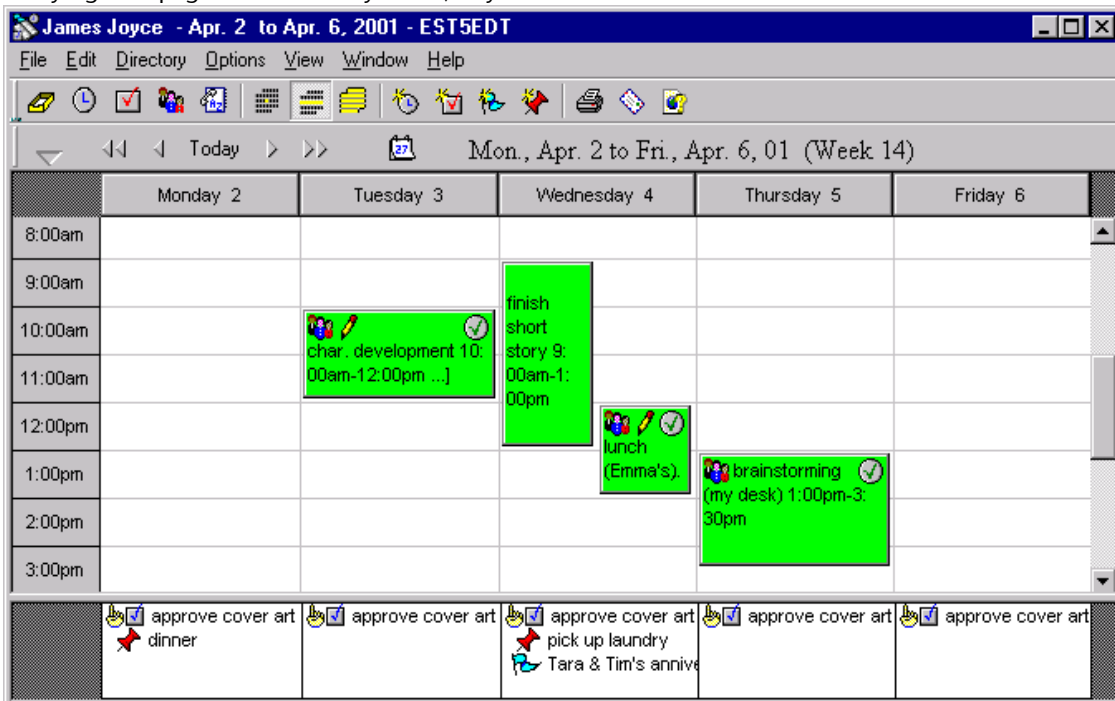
James Joyce - Apr. 2 to Apr. 6, 2001 - EST5EDT

File Edit Directory Options View Window Help

Today

Mon., Apr. 2 to Fri., Apr. 6, 01 (Week 14)

| | Monday 2 | Tuesday 3 | Wednesday 4 | Thursday 5 | Friday 6 |
|---|---|---|---|---|---|
| 8:00am | | | | | |
| 9:00am | | | finish short story 9:00am-1:00pm | | |
| 10:00am | | char. development 10:00am-12:00pm ...] | | | |
| 11:00am | | | | | |
| 12:00pm | | | lunch (Emma's). | | |
| 1:00pm | | | | brainstorming (my desk) 1:00pm-3:30pm | |
| 2:00pm | | | | | |
| 3:00pm | | | | | |
| | approve cover art, dinner | approve cover art | approve cover art, pick up laundry, Tara & Tim's annive | approve cover art | approve cover art |